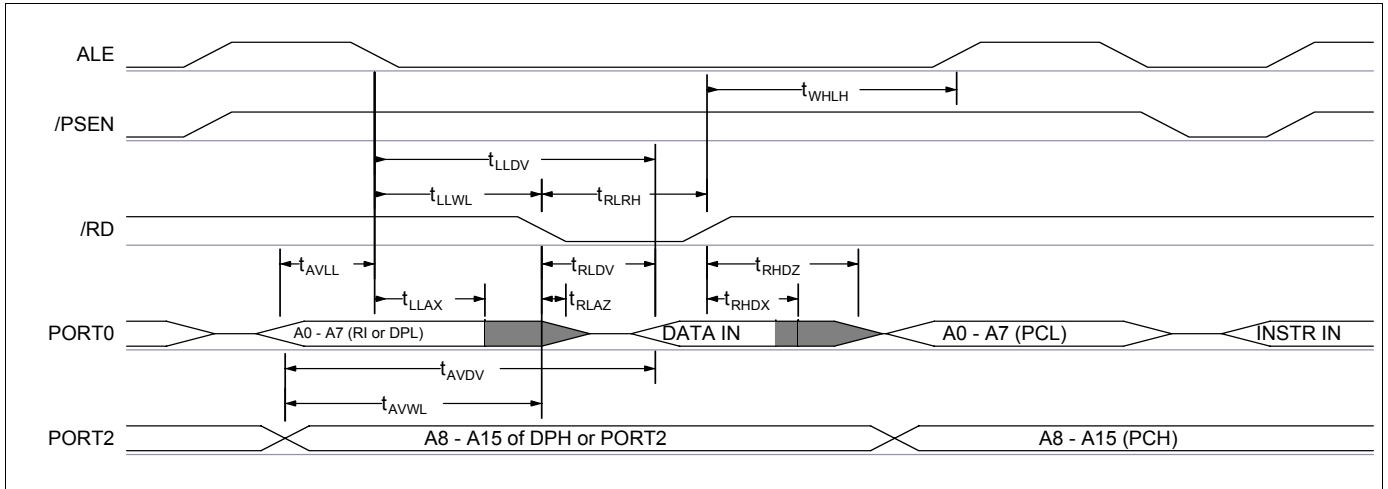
ALE

$t_{WHLH}$

/PSEN

$t_{LLDV}$

$t_{LLWL}$

$t_{RLRH}$

/RD

$t_{AVLL}$

$t_{RLDV}$

$t_{RHDZ}$

$t_{LLAX}$

$t_{RLAZ}$

$t_{RHDX}$

PORT0

A0 - A7 (RI or DPL)

DATA IN

A0 - A7 (PCL)

INSTR IN

$t_{AVDV}$

$t_{AVWL}$

PORT2

A8 - A15 of DPH or PORT2

A8 - A15 (PCH)